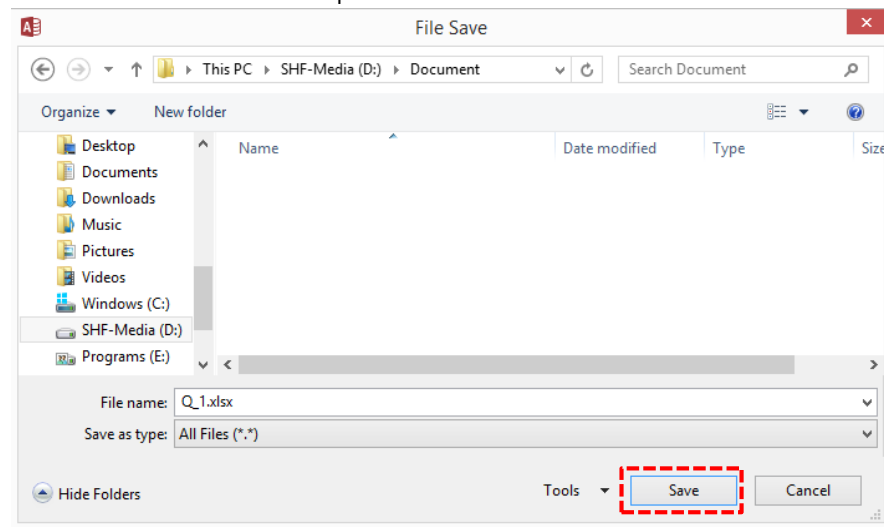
File Save

This PC › SHF-Media (D:) › Document

Search Document

Organize ▾
New folder

Desktop
Documents
Downloads
Music
Pictures
Videos
Windows (C:)
SHF-Media (D:)
Programs (E:)

| Name | Date modified | Type | Size |
|---|---|---|---|

File name: Q_1.xlsx
Save as type: All Files (*.*)

Hide Folders
Tools
Save
Cancel